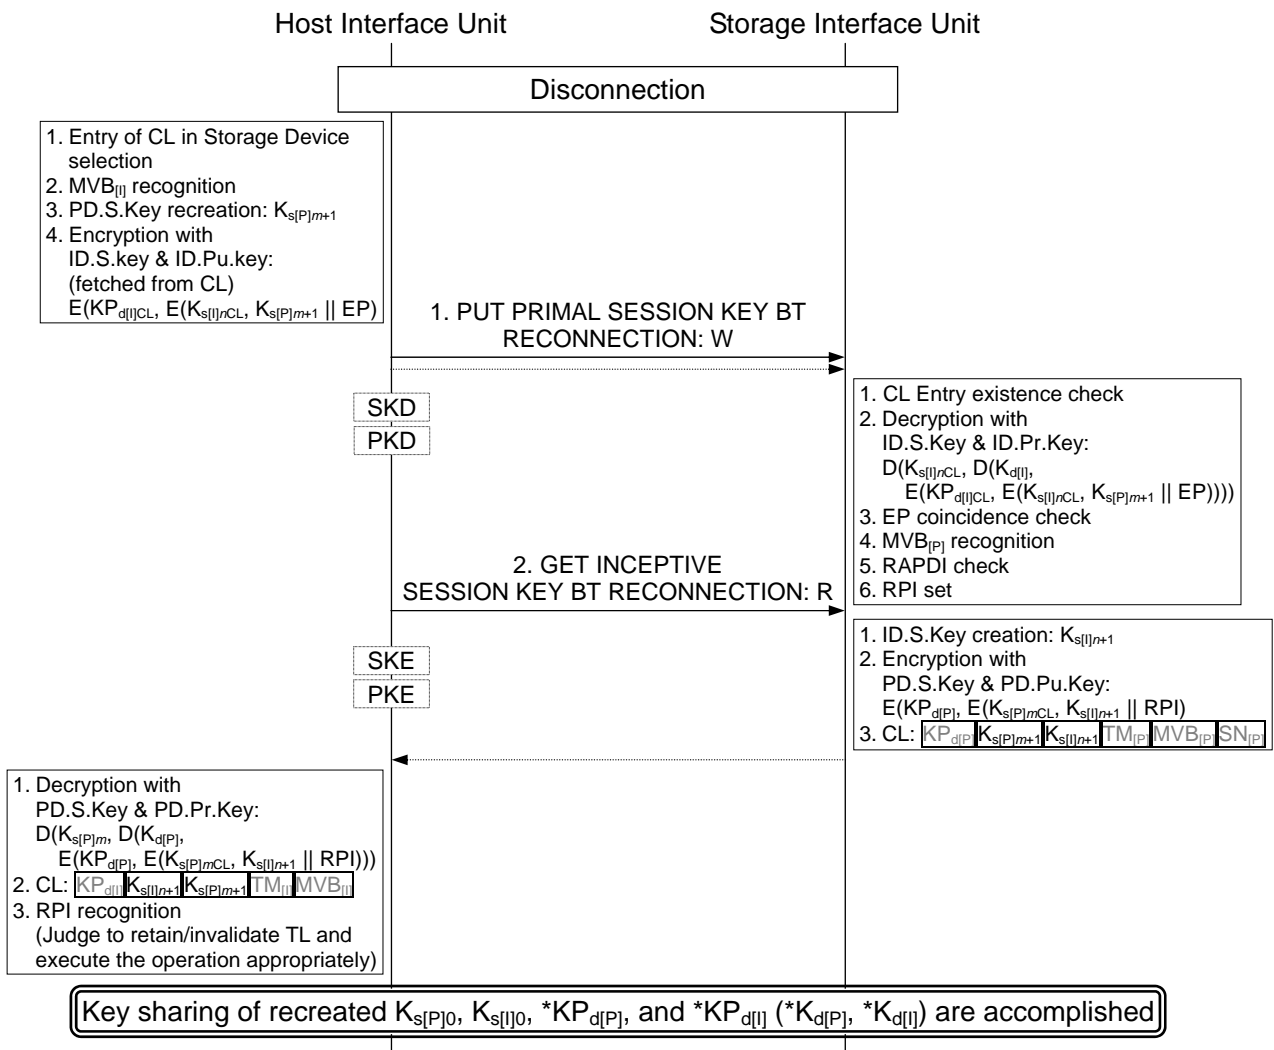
Host Interface Unit

Storage Interface Unit

Disconnection

1. Entry of CL in Storage Device selection
2. $MVB_{[I]}$ recognition
3. PD.S.Key recreation: $K_{s[P]m+1}$
4. Encryption with ID.S.key & ID.Pu.key: (fetched from CL) $E(KP_{d[I]CL}, E(K_{s[I]nCL}, K_{s[P]m+1} || EP)$

1. PUT PRIMAL SESSION KEY BT RECONNECTION: W

SKD

PKD

1. CL Entry existence check
2. Decryption with ID.S.Key & ID.Pr.Key: $D(K_{s[I]nCL}, D(K_{d[I]}, E(KP_{d[I]CL}, E(K_{s[I]nCL}, K_{s[P]m+1} || EP))))$
3. EP coincidence check
4. $MVB_{[P]}$ recognition
5. RAPDI check
6. RPI set

2. GET INCEPTIVE SESSION KEY BT RECONNECTION: R

1. ID.S.Key creation: $K_{s[I]n+1}$
2. Encryption with PD.S.Key & PD.Pu.Key: $E(KP_{d[P]}, E(K_{s[P]mCL}, K_{s[I]n+1} || RPI)$
3. CL: $KP_{d[P]}$ $K_{s[P]m+1}$ $K_{s[I]n+1}$ $TM_{[P]}$ $MVB_{[P]}$ $SN_{[P]}$

SKE

PKE

1. Decryption with PD.S.Key & PD.Pr.Key: $D(K_{s[P]m}, D(K_{d[P]}, E(KP_{d[P]}, E(K_{s[P]mCL}, K_{s[I]n+1} || RPI)))$
2. CL: $KP_{d[I]}$ $K_{s[I]n+1}$ $K_{s[P]m+1}$ $TM_{[I]}$ $MVB_{[I]}$
3. RPI recognition (Judge to retain/invalidate TL and execute the operation appropriately)

Key sharing of recreated $K_{s[P]0}$, $K_{s[I]0}$, $*KP_{d[P]}$, and $*KP_{d[I]}$ ($*K_{d[P]}$, $*K_{d[I]}$) are accomplished